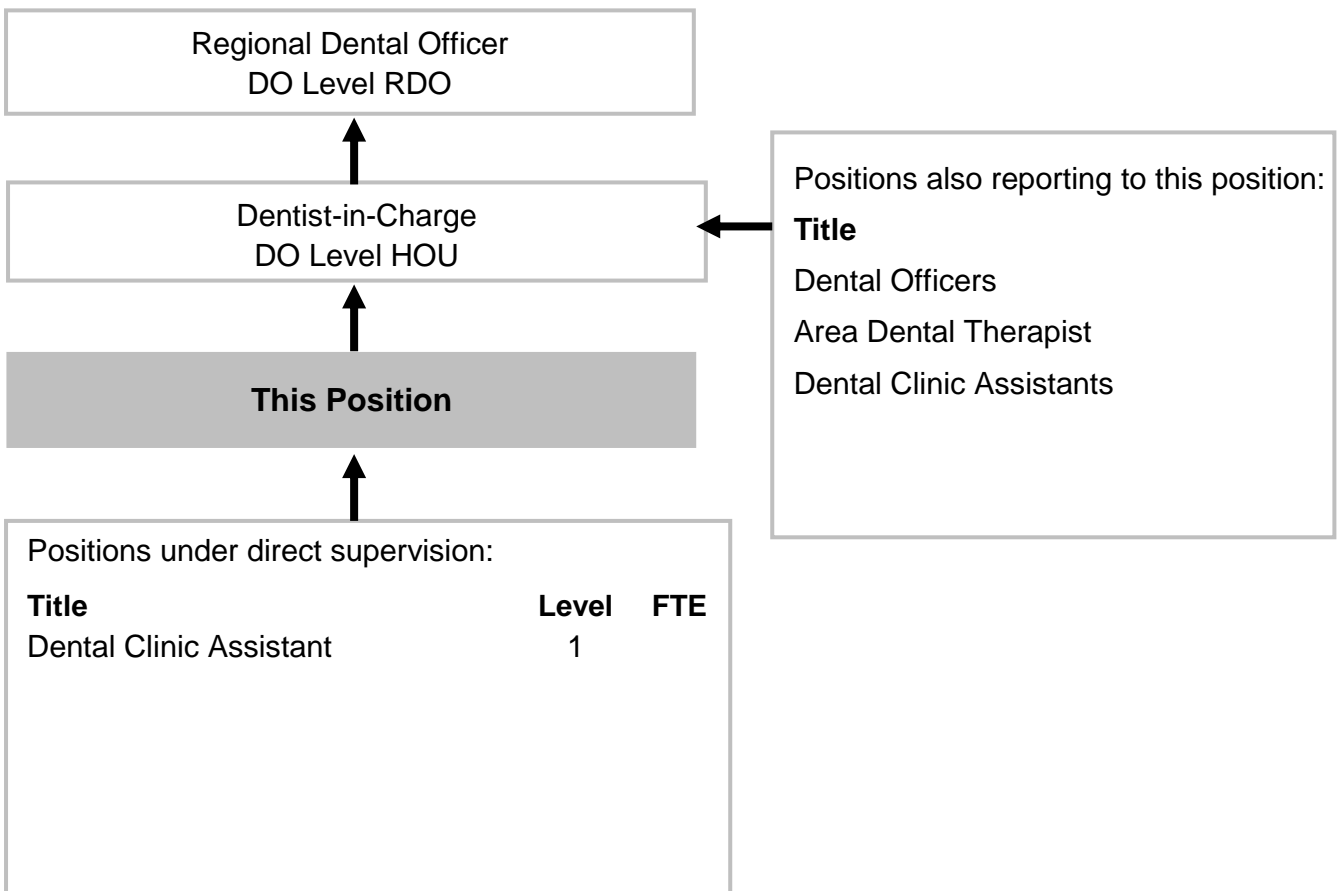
Regional Dental Officer
DO Level RDO

Dentist-in-Charge
DO Level HOU

This Position

Positions also reporting to this position:

**Title**

Dental Officers

Area Dental Therapist

Dental Clinic Assistants

Positions under direct supervision:

| Title | Level | FTE |
|---|---|---|
| Dental Clinic Assistant | 1 | |